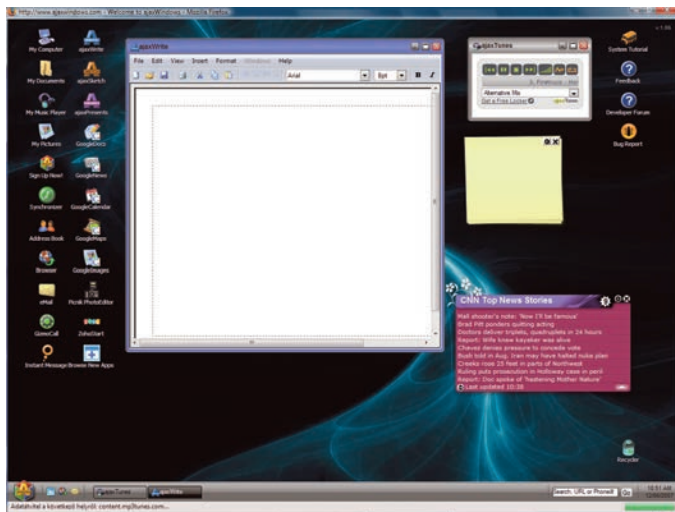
http://www.ajaxwindows.com - Welcome to ajaxWindows - Mozilla Firefox

My Computer
ajaxWrite
My Documents
ajaxSketch
My Music Player
ajaxPresents
My Pictures
GoogleDocs
Sign Up Now!
GoogleNews
Synchronizer
GoogleCalendar
Address Book
GoogleMaps
Browser
GoogleImages
eMail
Picnik PhotoEditor
GizmoCall
ZohoStart
Instant Message
Browse New Apps

ajaxWrite
File Edit View Insert Format Windows Help
Arial
8pt
B I

ajaxTunes
Alternative Mix
Get a Free Locker

System Tutorial
Feedback
Developer Forums
Bug Report

CNN Top News Stories
Mall shooter's note: 'Now I'll be famous'
Brad Pitt ponders quitting acting
Doctors deliver triplets, quadruplets in 24 hours
Report: Wife knew kayaker was alive
Chavez denies pressure to concede vote
Bush told in Aug.: Iran may have halted nuke plan
Creeks rose 25 feet in parts of Northwest
Ruling puts prosecution in Holloway case in peril
Report: Doc spoke of 'festering Mother Nature'
Last updated 10:28

Recycler

ajaxTunes
ajaxWrite
Search, URL or Phone#
Go
10:51 AM
12/06/2007

Adatátvitel a következő helyről: content.mp3tunes.com...